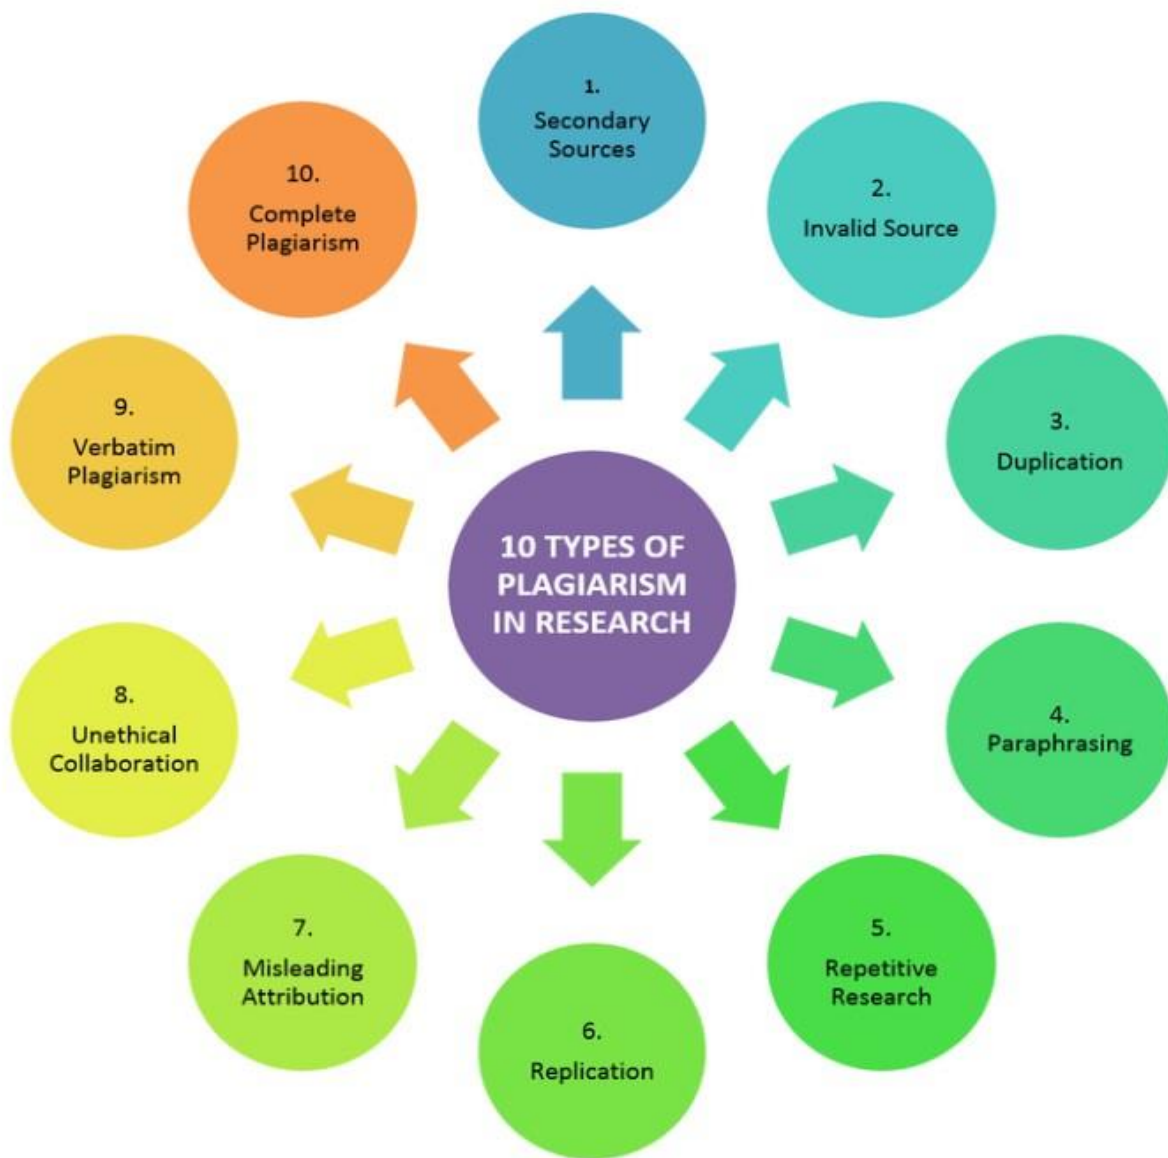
10 TYPES OF PLAGIARISM IN RESEARCH

1. Secondary Sources

2. Invalid Source

3. Duplication

4. Paraphrasing

5. Repetitive Research

6. Replication

7. Misleading Attribution

8. Unethical Collaboration

9. Verbatim Plagiarism

10. Complete Plagiarism